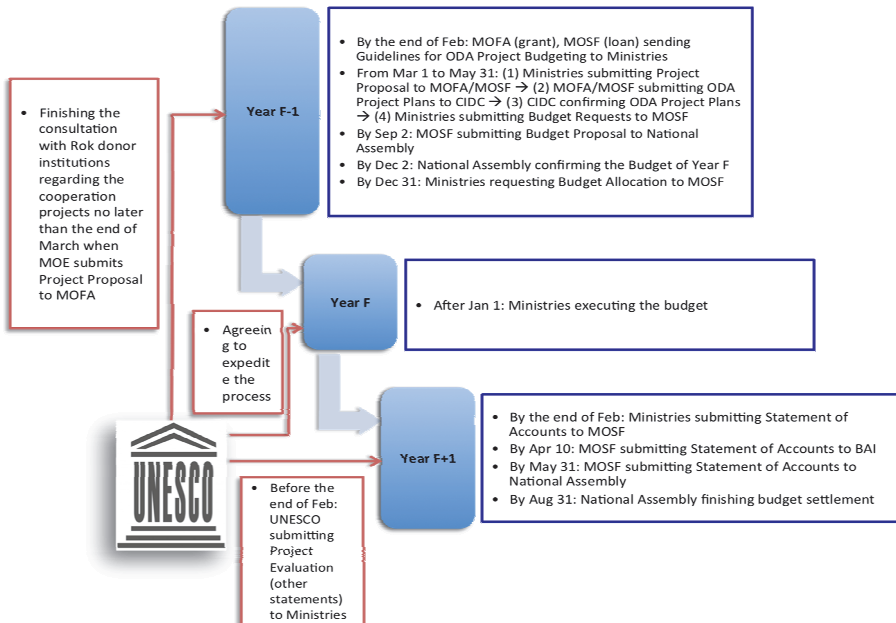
• Finishing the consultation with Rok donor institutions regarding the cooperation projects no later than the end of March when MOE submits Project Proposal to MOFA

Year F-1

• By the end of Feb: MOFA (grant), MOSF (loan) sending Guidelines for ODA Project Budgeting to Ministries
• From Mar 1 to May 31: (1) Ministries submitting Project Proposal to MOFA/MOSF → (2) MOFA/MOSF submitting ODA Project Plans to CIDC → (3) CIDC confirming ODA Project Plans → (4) Ministries submitting Budget Requests to MOSF
• By Sep 2: MOSF submitting Budget Proposal to National Assembly
• By Dec 2: National Assembly confirming the Budget of Year F
• By Dec 31: Ministries requesting Budget Allocation to MOSF

• Agreeing to expedite the process

Year F

• After Jan 1: Ministries executing the budget

UNESCO

Year F+1

• By the end of Feb: Ministries submitting Statement of Accounts to MOSF
• By Apr 10: MOSF submitting Statement of Accounts to BAI
• By May 31: MOSF submitting Statement of Accounts to National Assembly
• By Aug 31: National Assembly finishing budget settlement

• Before the end of Feb: UNESCO submitting Project Evaluation (other statements) to Ministries